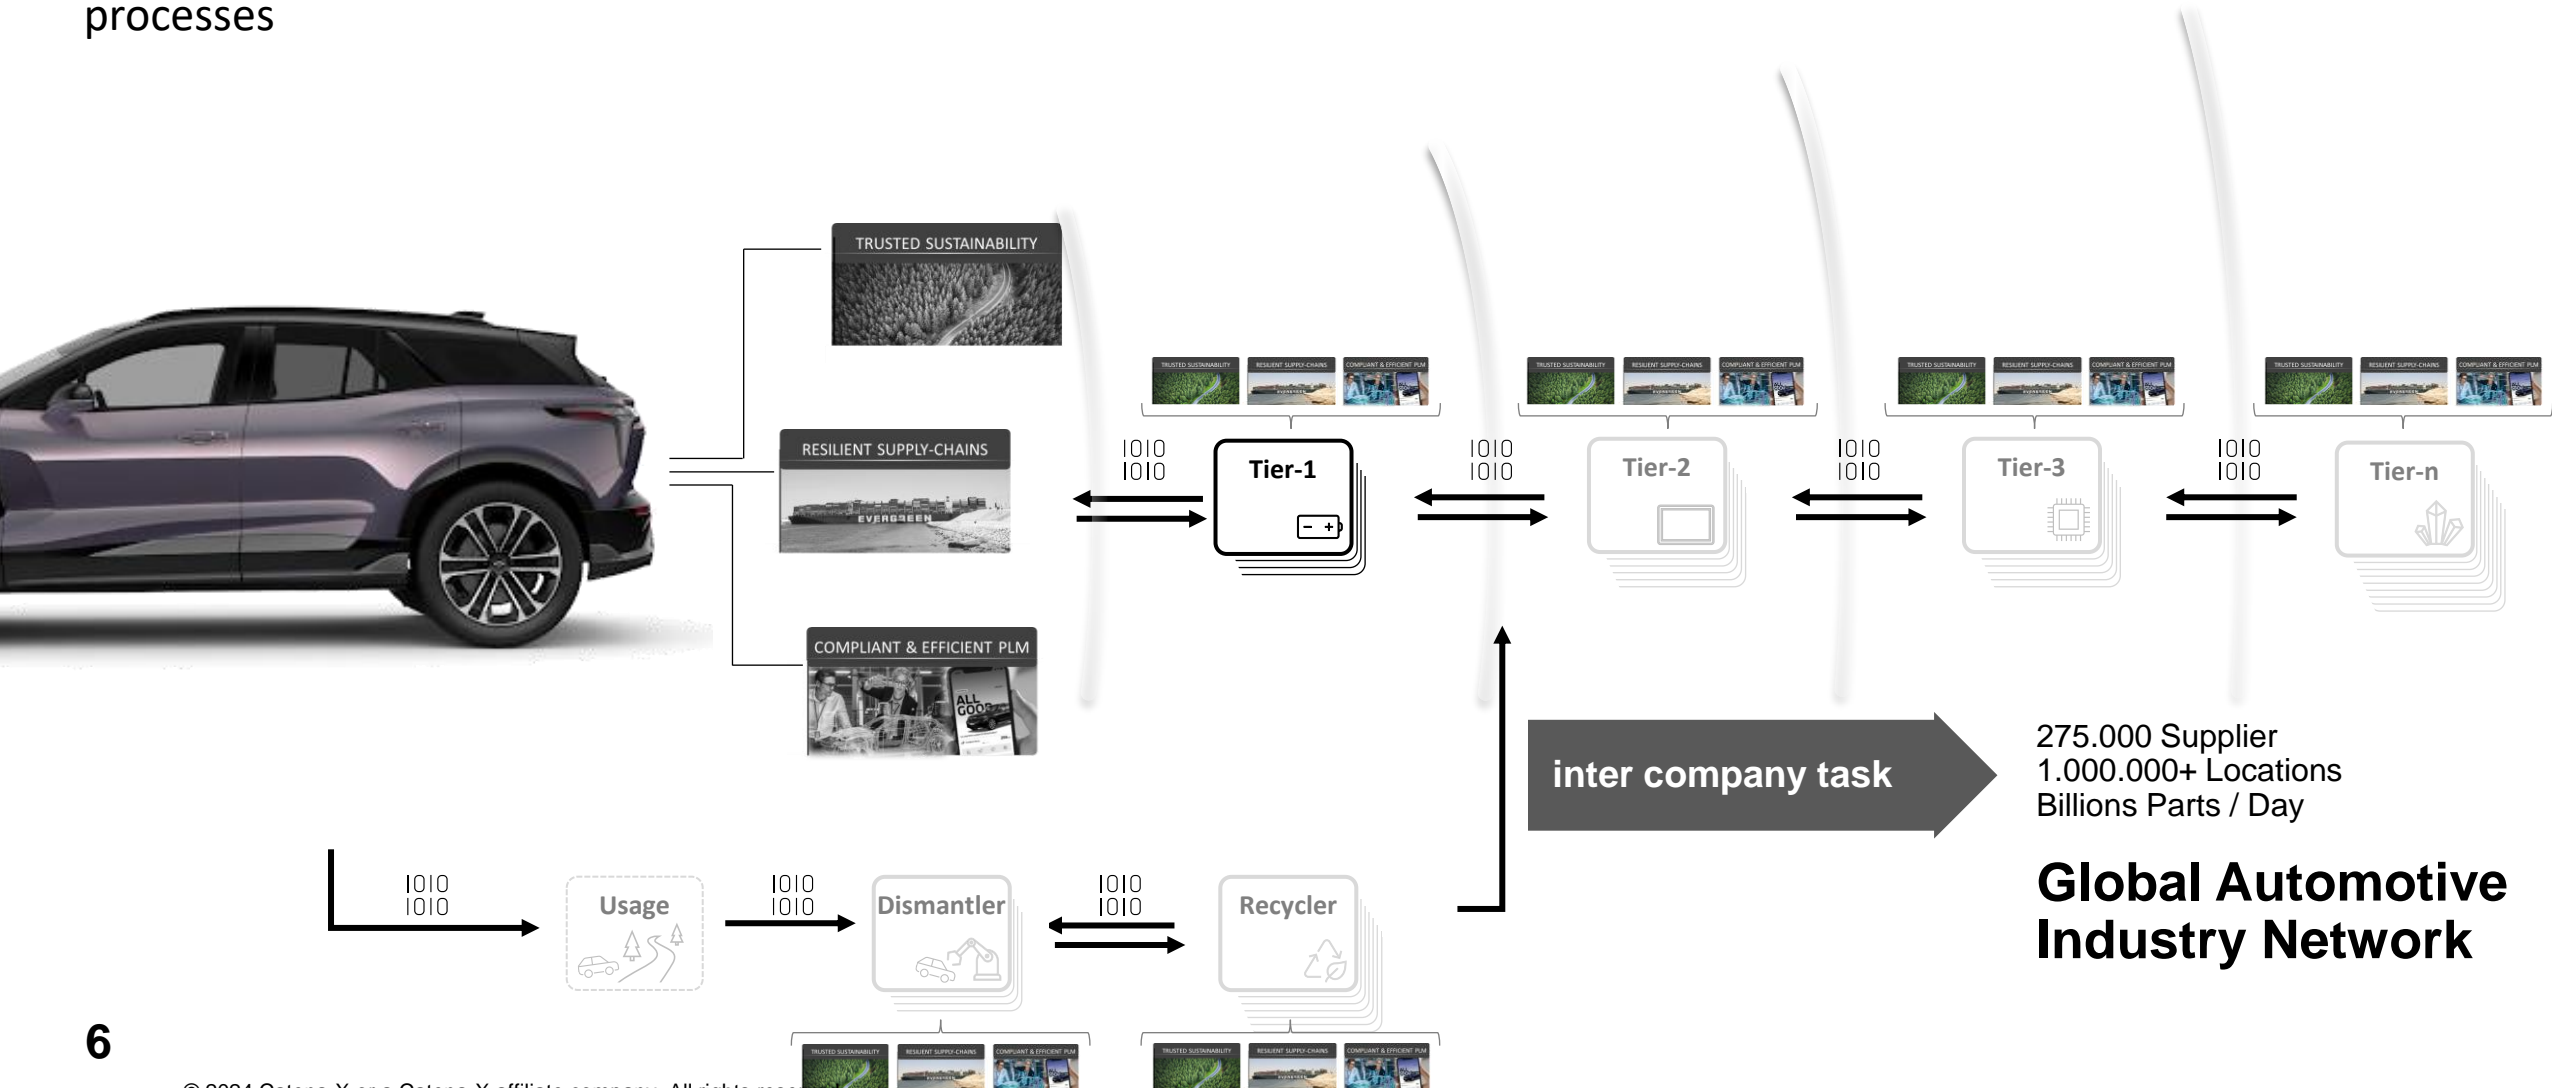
processes

TRUSTED SUSTAINABILITY

RESILIENT SUPPLY-CHAINS

EVERGREEN

COMPLIANT & EFFICIENT PLM

1010
1010

Tier-1

1010
1010

Tier-2

1010
1010

Tier-3

1010
1010

Tier-n

TRUSTED SUSTAINABILITY RESILIENT SUPPLY-CHAINS COMPLIANT & EFFICIENT PLM

TRUSTED SUSTAINABILITY RESILIENT SUPPLY-CHAINS COMPLIANT & EFFICIENT PLM

TRUSTED SUSTAINABILITY RESILIENT SUPPLY-CHAINS COMPLIANT & EFFICIENT PLM

TRUSTED SUSTAINABILITY RESILIENT SUPPLY-CHAINS COMPLIANT & EFFICIENT PLM

inter company task

275.000 Supplier
1.000.000+ Locations
Billions Parts / Day

Global Automotive Industry Network

1010
1010

Usage

1010
1010

Dismantler

1010
1010

Recycler

TRUSTED SUSTAINABILITY RESILIENT SUPPLY-CHAINS COMPLIANT & EFFICIENT PLM

TRUSTED SUSTAINABILITY RESILIENT SUPPLY-CHAINS COMPLIANT & EFFICIENT PLM

6

© 2024 Catena-X or a Catena-X affiliate company. All rights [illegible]